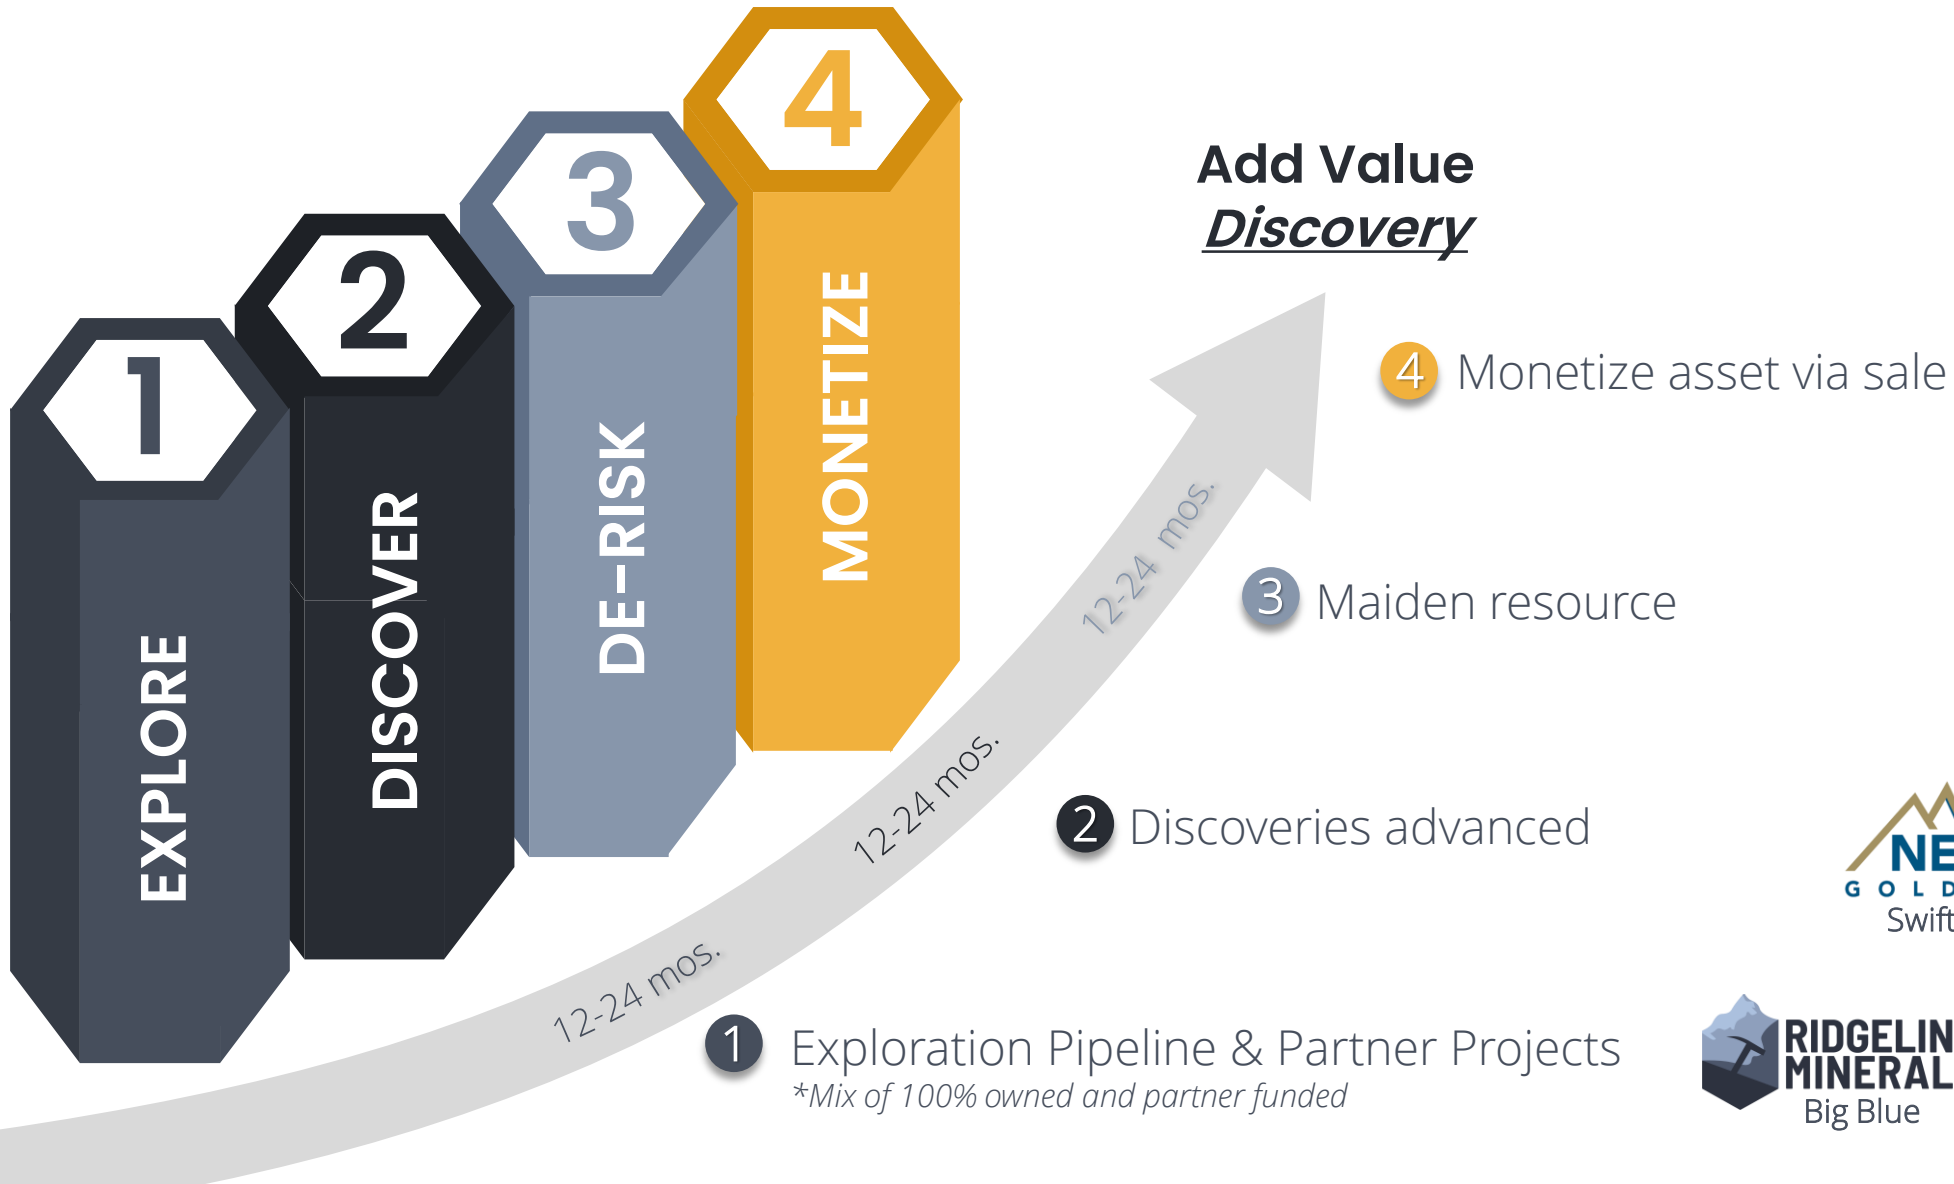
1
EXPLORE

2
DISCOVER

3
DE-RISK

4
MONETIZE

Add Value
Discovery

12-24 mos.
12-24 mos.
12-24 mos.

4 Monetize asset via sale

3 Maiden resource

2 Discoveries advanced

1 Exploration Pipeline & Partner Projects
*Mix of 100% owned and partner funded

NE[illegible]
GOLD
Swift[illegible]

RIDGELIN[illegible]
MINERAL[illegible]
Big Blue